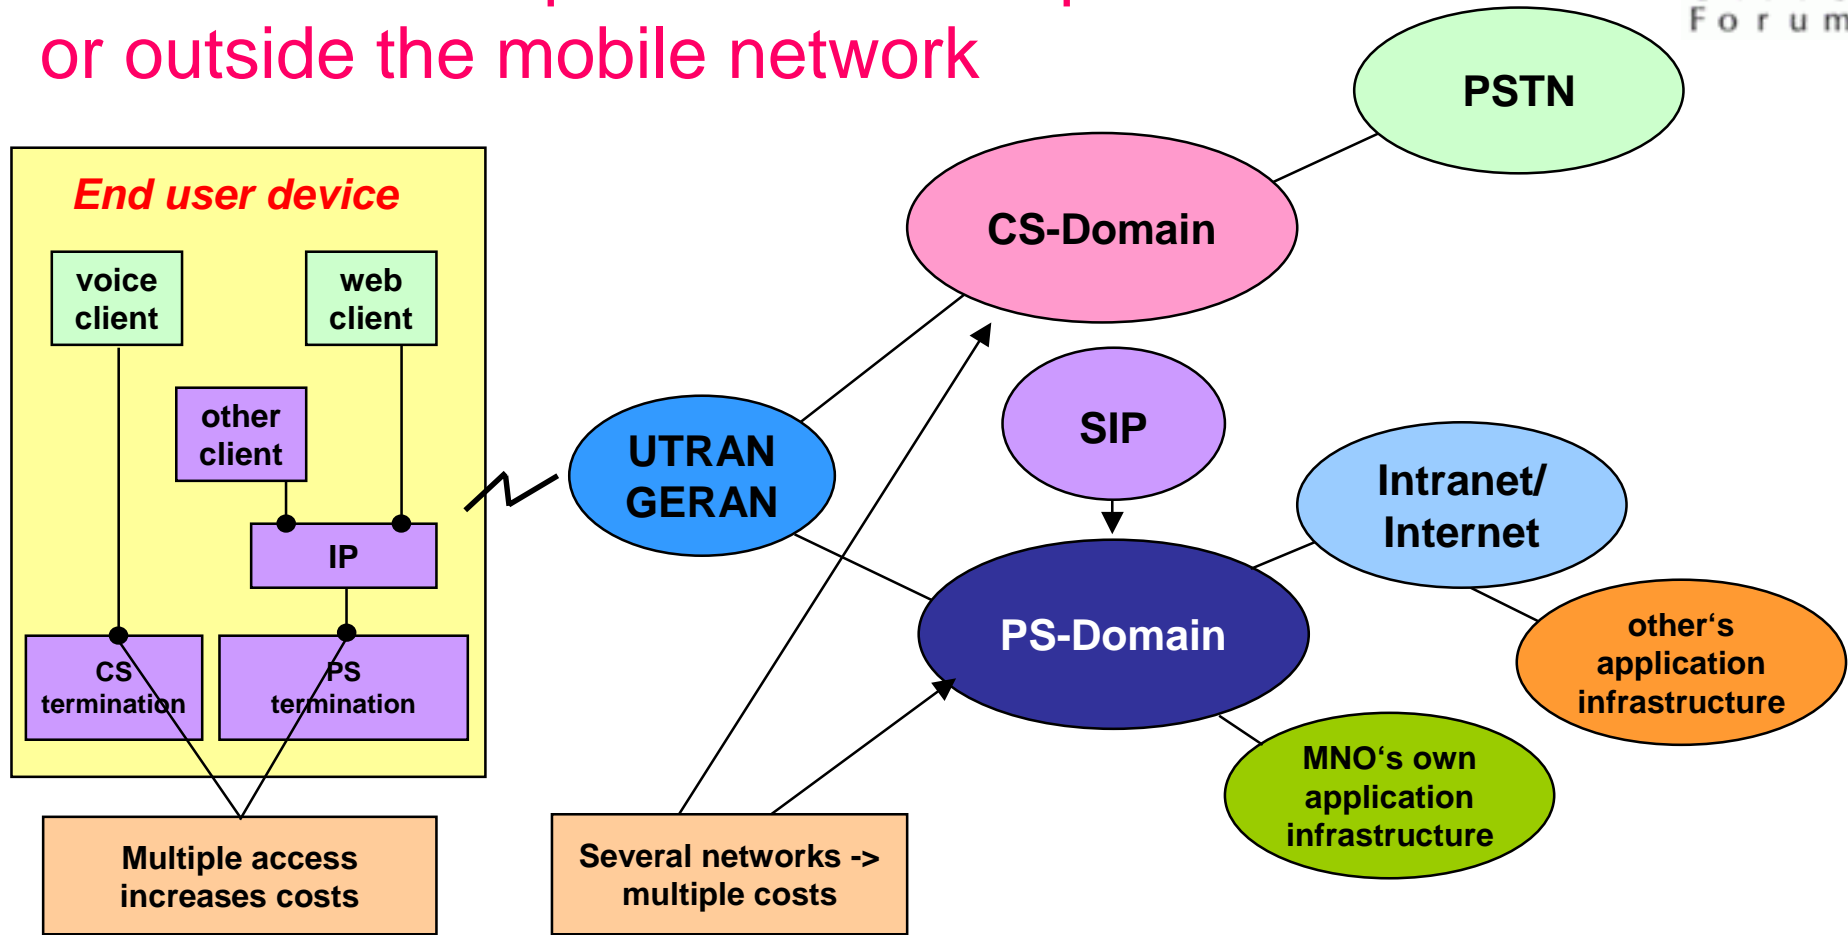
or outside the mobile network

Forum

End user device

voice client

web client

other client

IP

CS termination

PS termination

Multiple access increases costs

UTRAN GERAN

CS-Domain

PSTN

SIP

PS-Domain

Intranet/ Internet

other‘s application infrastructure

MNO‘s own application infrastructure

Several networks -> multiple costs